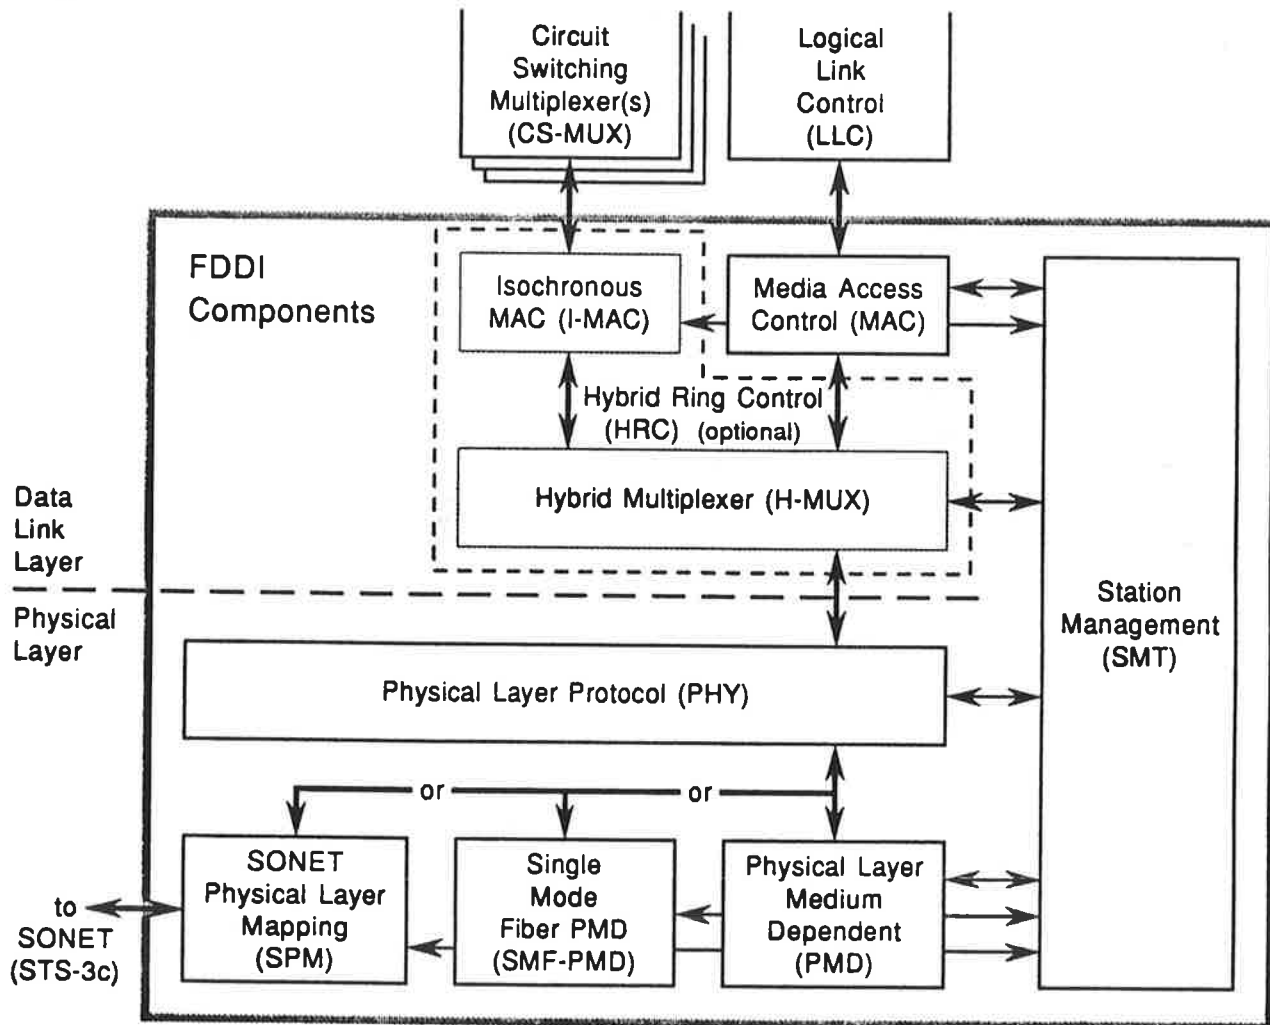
Circuit Switching Multiplexer(s) (CS-MUX)

Logical Link Control (LLC)

FDDI Components

Isochronous MAC (I-MAC)

Media Access Control (MAC)

Hybrid Ring Control (HRC) (optional)

Hybrid Multiplexer (H-MUX)

Data Link Layer

Physical Layer

Station Management (SMT)

Physical Layer Protocol (PHY)

or

or

SONET Physical Layer Mapping (SPM)

Single Mode Fiber PMD (SMF-PMD)

Physical Layer Medium Dependent (PMD)

to SONET (STS-3c)